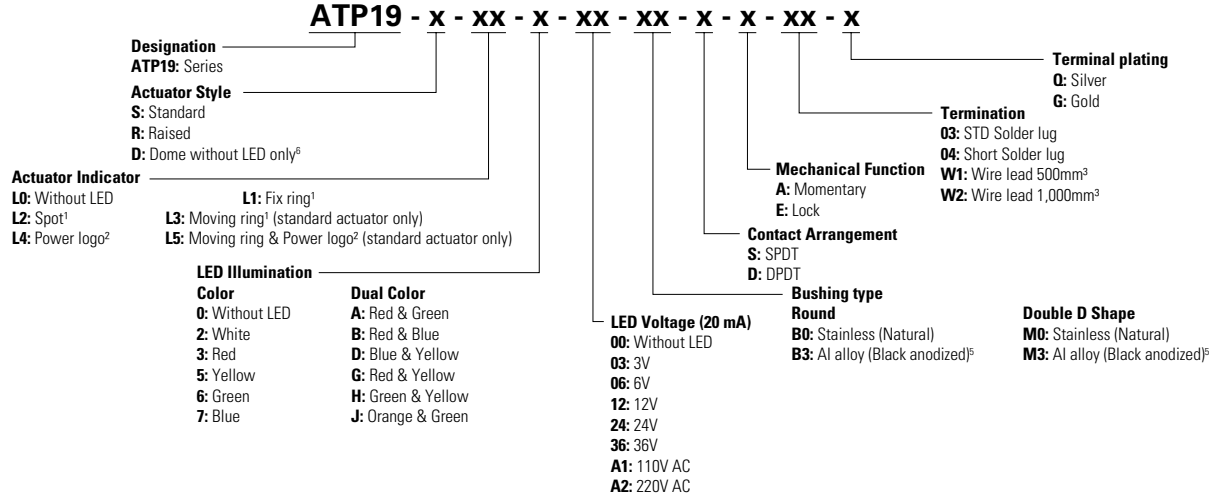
ATP19 - x - xx - x - xx - xx - x - x - xx - x

Designation
ATP19: Series

Actuator Style
S: Standard
R: Raised
D: Dome without LED only$^6$

Actuator Indicator
L0: Without LED
L1: Fix ring$^1$
L2: Spot$^1$
L3: Moving ring$^1$ (standard actuator only)
L4: Power logo$^2$
L5: Moving ring & Power logo$^2$ (standard actuator only)

LED Illumination
Color
0: Without LED
2: White
3: Red
5: Yellow
6: Green
7: Blue

Dual Color
A: Red & Green
B: Red & Blue
D: Blue & Yellow
G: Red & Yellow
H: Green & Yellow
J: Orange & Green

LED Voltage (20 mA)
00: Without LED
03: 3V
06: 6V
12: 12V
24: 24V
36: 36V
A1: 110V AC
A2: 220V AC

Bushing type
Round
B0: Stainless (Natural)
B3: Al alloy (Black anodized)$^5$

Double D Shape
M0: Stainless (Natural)
M3: Al alloy (Black anodized)$^5$

Contact Arrangement
S: SPDT
D: DPDT

Mechanical Function
A: Momentary
E: Lock

Termination
03: STD Solder lug
04: Short Solder lug
W1: Wire lead 500mm$^3$
W2: Wire lead 1,000mm$^3$

Terminal plating
0: Silver
G: Gold